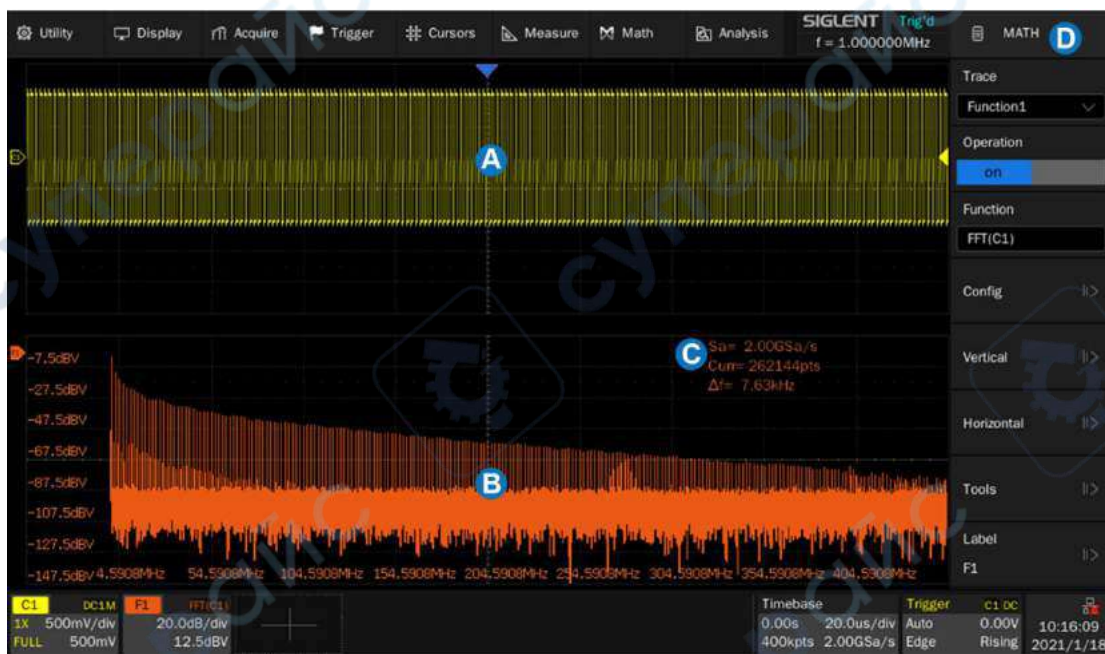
Utility Display Acquire Trigger Cursors Measure Math Analysis SIGLENT Trig'd f = 1.000000MHz MATH D

Trace
Function1
Operation
on
Function
FFT(C1)
Config
Vertical
Horizontal
Tools
Label
F1

A

-7.5dBV
-27.5dBV
-47.5dBV
-67.5dBV
-87.5dBV
-107.5dBV
-127.5dBV
-147.5dBV

C Sa= 2.00GSa/s
Curr= 262144pts
Δf= 7.63kHz

B

4.5908MHz 54.5908MHz 104.5908MHz 154.5908MHz 204.5908MHz 254.5908MHz 304.5908MHz 354.5908MHz 404.5908MHz

C1 DC1M 1X 500mV/div FULL 500mV
F1 FFT(C1) 20.0dB/div 12.5dBV
Timebase 0.00s 20.0us/div 400kpts 2.00GSa/s
Trigger Auto Edge
C1 DC 0.00V Rising
10:16:09 2021/1/18